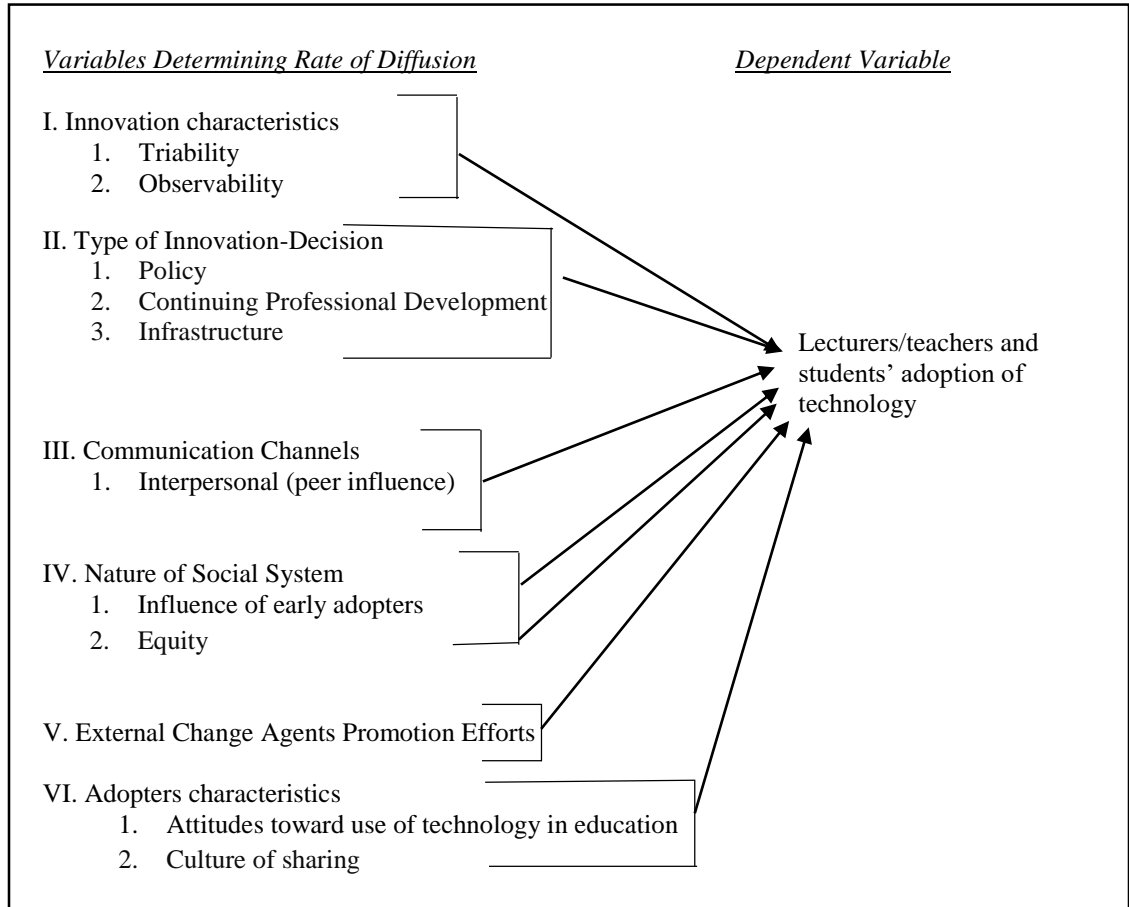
Variables Determining Rate of Diffusion

Dependent Variable

I. Innovation characteristics
1. Triability
2. Observability

II. Type of Innovation-Decision
1. Policy
2. Continuing Professional Development
3. Infrastructure

Lecturers/teachers and students' adoption of technology

III. Communication Channels
1. Interpersonal (peer influence)

IV. Nature of Social System
1. Influence of early adopters
2. Equity

V. External Change Agents Promotion Efforts

VI. Adopters characteristics
1. Attitudes toward use of technology in education
2. Culture of sharing